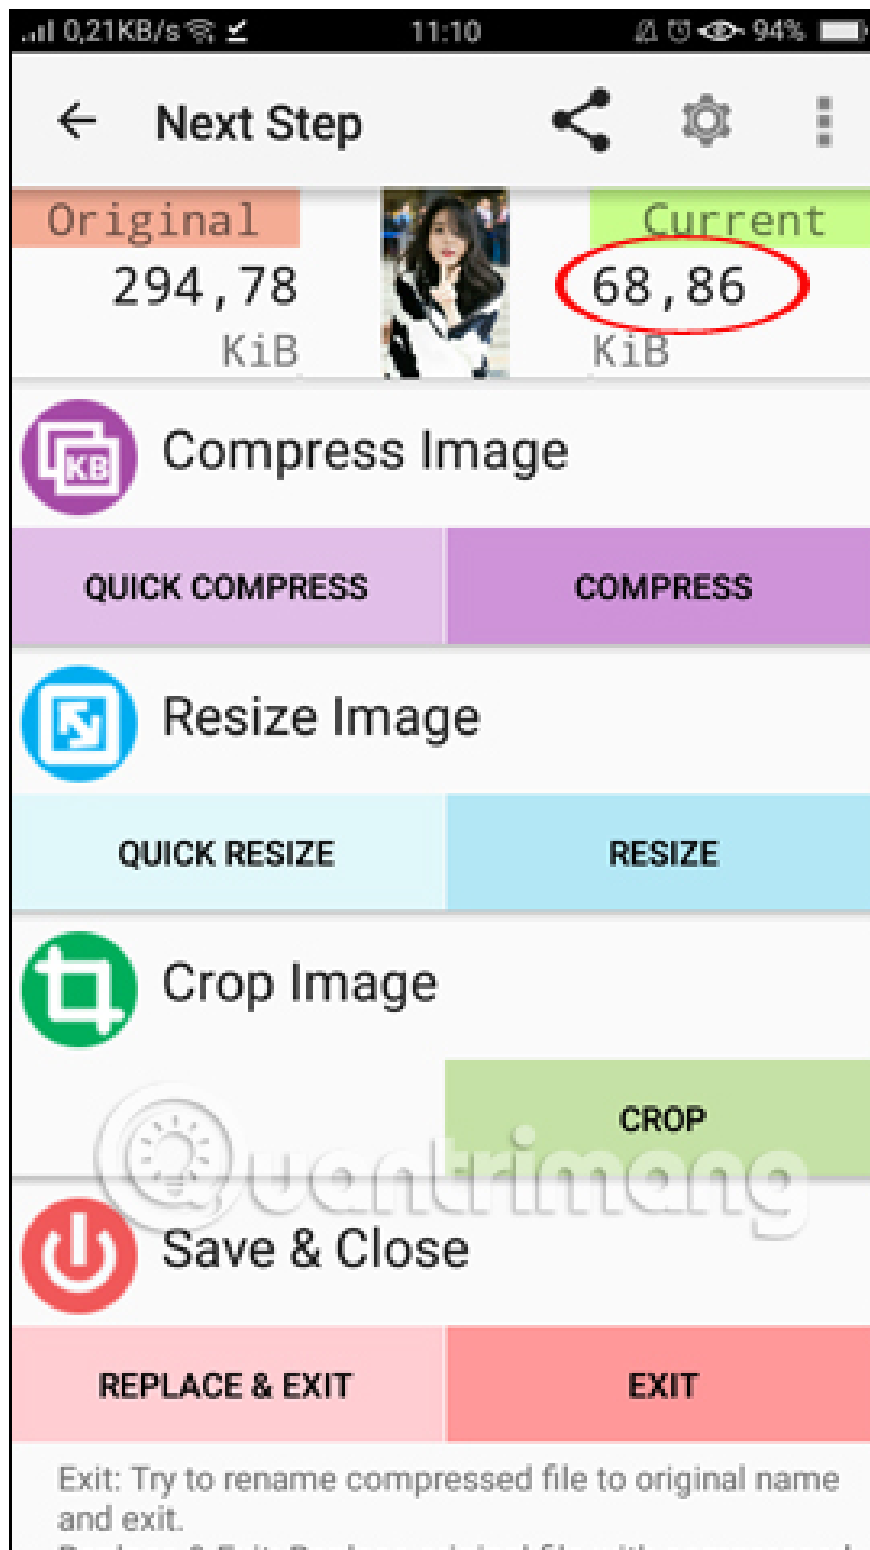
0,21KB/s 11:10 94%

Next Step

Original
294,78
KiB

Current
68,86
KiB

KB
Compress Image

QUICK COMPRESS | COMPRESS

Resize Image

QUICK RESIZE | RESIZE

Crop Image

CROP

Quantrimang

Save & Close

REPLACE & EXIT | EXIT

Exit: Try to rename compressed file to original name and exit.
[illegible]